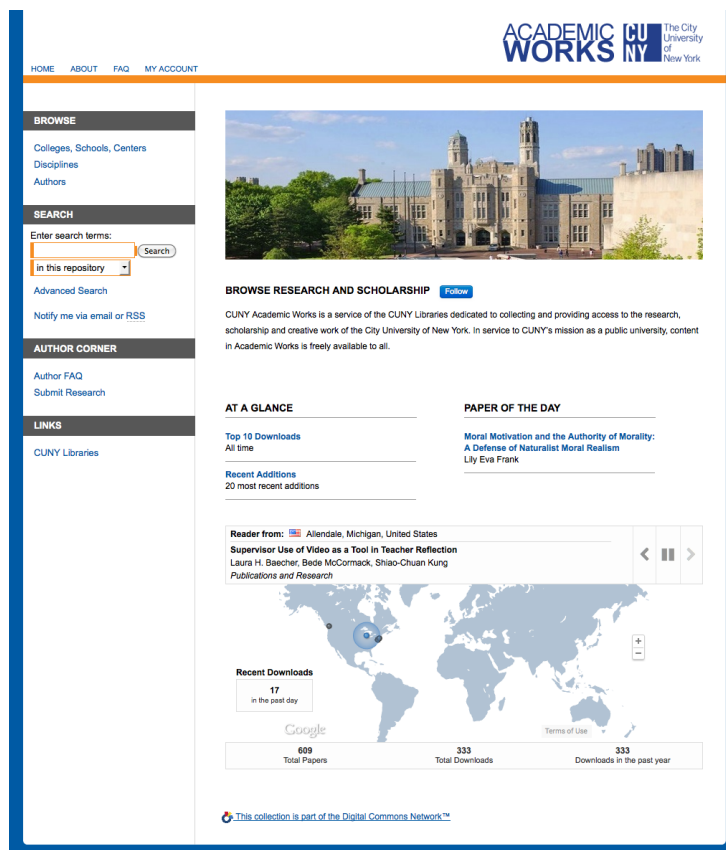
ACADEMIC WORKS CUNY The City University of New York

HOME ABOUT FAQ MY ACCOUNT

BROWSE

Colleges, Schools, Centers
Disciplines
Authors

SEARCH

Enter search terms:
Search
in this repository

Advanced Search

Notify me via email or RSS

AUTHOR CORNER

Author FAQ
Submit Research

LINKS

CUNY Libraries

BROWSE RESEARCH AND SCHOLARSHIP Follow

CUNY Academic Works is a service of the CUNY Libraries dedicated to collecting and providing access to the research, scholarship and creative work of the City University of New York. In service to CUNY's mission as a public university, content in Academic Works is freely available to all.

AT A GLANCE

Top 10 Downloads
All time

Recent Additions
20 most recent additions

PAPER OF THE DAY

Moral Motivation and the Authority of Morality: A Defense of Naturalist Moral Realism
Lily Eva Frank

Reader from: Allendale, Michigan, United States
Supervisor Use of Video as a Tool in Teacher Reflection
Laura H. Baecher, Bede McCormack, Shiao-Chuan Kung
Publications and Research

Recent Downloads
17
in the past day

Google Terms of Use

609
Total Papers

333
Total Downloads

333
Downloads in the past year

This collection is part of the Digital Commons Network™